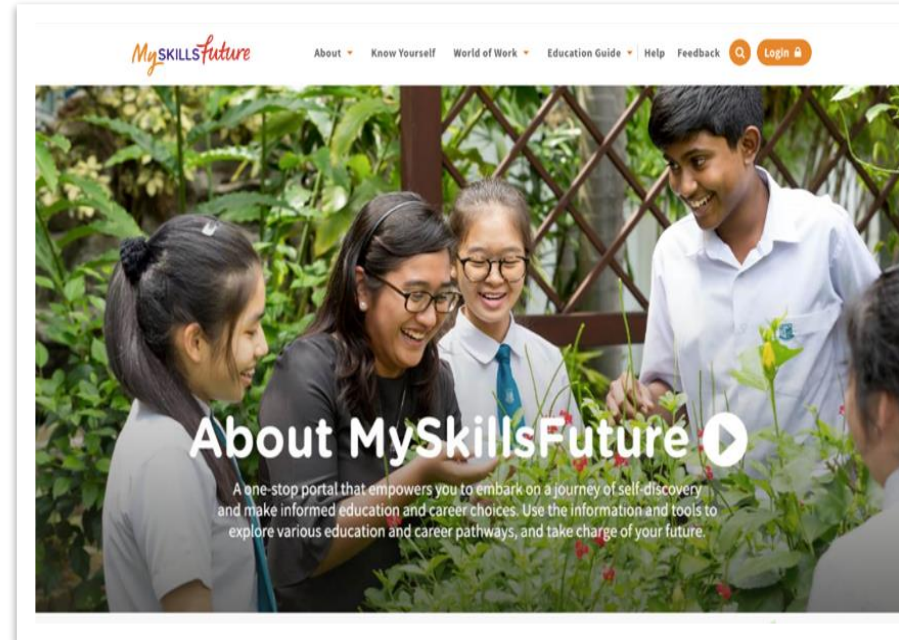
MySKILLSfuture

About Know Yourself World of Work Education Guide Help Feedback Login

About MySkillsFuture

A one-stop portal that empowers you to embark on a journey of self-discovery and make informed education and career choices. Use the information and tools to explore various education and career pathways, and take charge of your future.